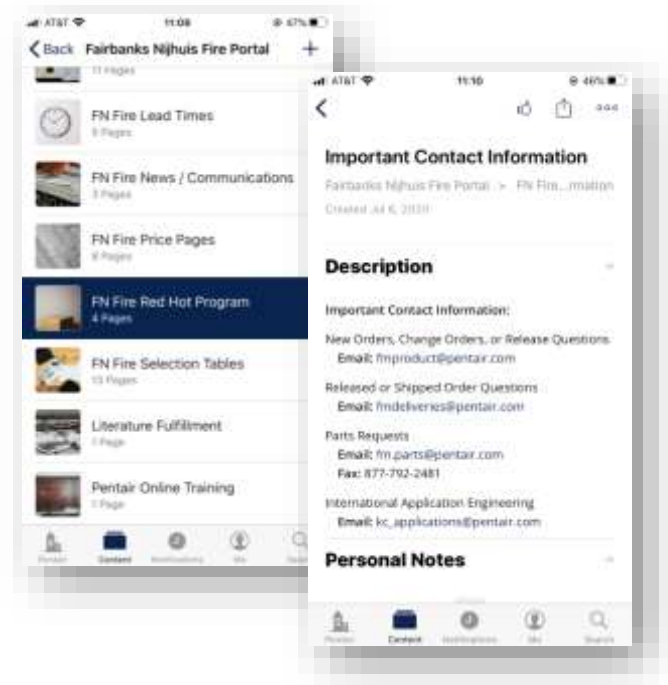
AT&T 11:08 67%
Back Fairbanks Nijhuis Fire Portal +
11 Pages
FN Fire Lead Times
6 Pages
FN Fire News / Communications
3 Pages
FN Fire Price Pages
6 Pages
FN Fire Red Hot Program
4 Pages
FN Fire Selection Tables
13 Pages
Literature Fulfillment
1 Page
Pentair Online Training
1 Page
Portals Content Notifications Me Search

AT&T 11:10 46%
Important Contact Information
Fairbanks Nijhuis Fire Portal > FN Fire...rmation
Created Jul 6, 2020
Description
Important Contact Information:
New Orders, Change Orders, or Release Questions
Email: fmproduct@pentair.com
Released or Shipped Order Questions
Email: fmdeliveries@pentair.com
Parts Requests
Email: fm.parts@pentair.com
Fax: 877-792-2481
International Application Engineering
Email: kc_applications@pentair.com
Personal Notes
Portals Content Notifications Me Search